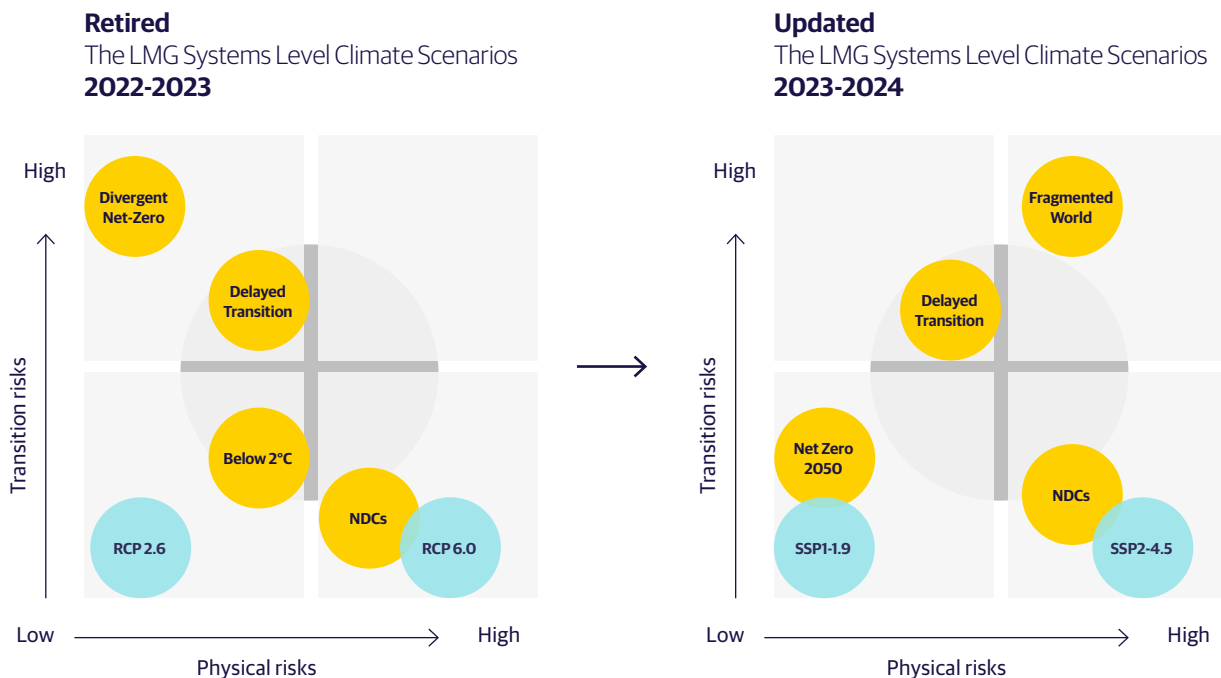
**Retired**
The LMG Systems Level Climate Scenarios
**2022-2023**

High

Divergent Net-Zero

Delayed Transition

Below 2°C

NDCs

RCP 2.6

RCP 6.0

Transition risks

Low

High

Physical risks

**Updated**
The LMG Systems Level Climate Scenarios
**2023-2024**

High

Fragmented World

Delayed Transition

Net Zero 2050

NDCs

SSP1-1.9

SSP2-4.5

Transition risks

Low

High

Physical risks